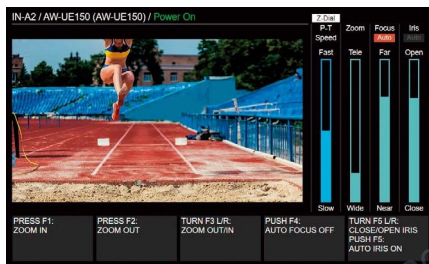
IN-A2 / AW-UE150 (AW-UE150) / Power On

Z-Dial
P-T Speed
Zoom
Focus
Auto
Iris
Auto

Fast
Tele
Far
Open

Slow
Wide
Near
Close

PRESS F1:
ZOOM IN

PRESS F2:
ZOOM OUT

TURN F3 L/R:
ZOOM OUT/IN

PUSH F4:
AUTO FOCUS OFF

TURN F5 L/R:
CLOSE/OPEN IRIS
PUSH F5:
AUTO IRIS ON